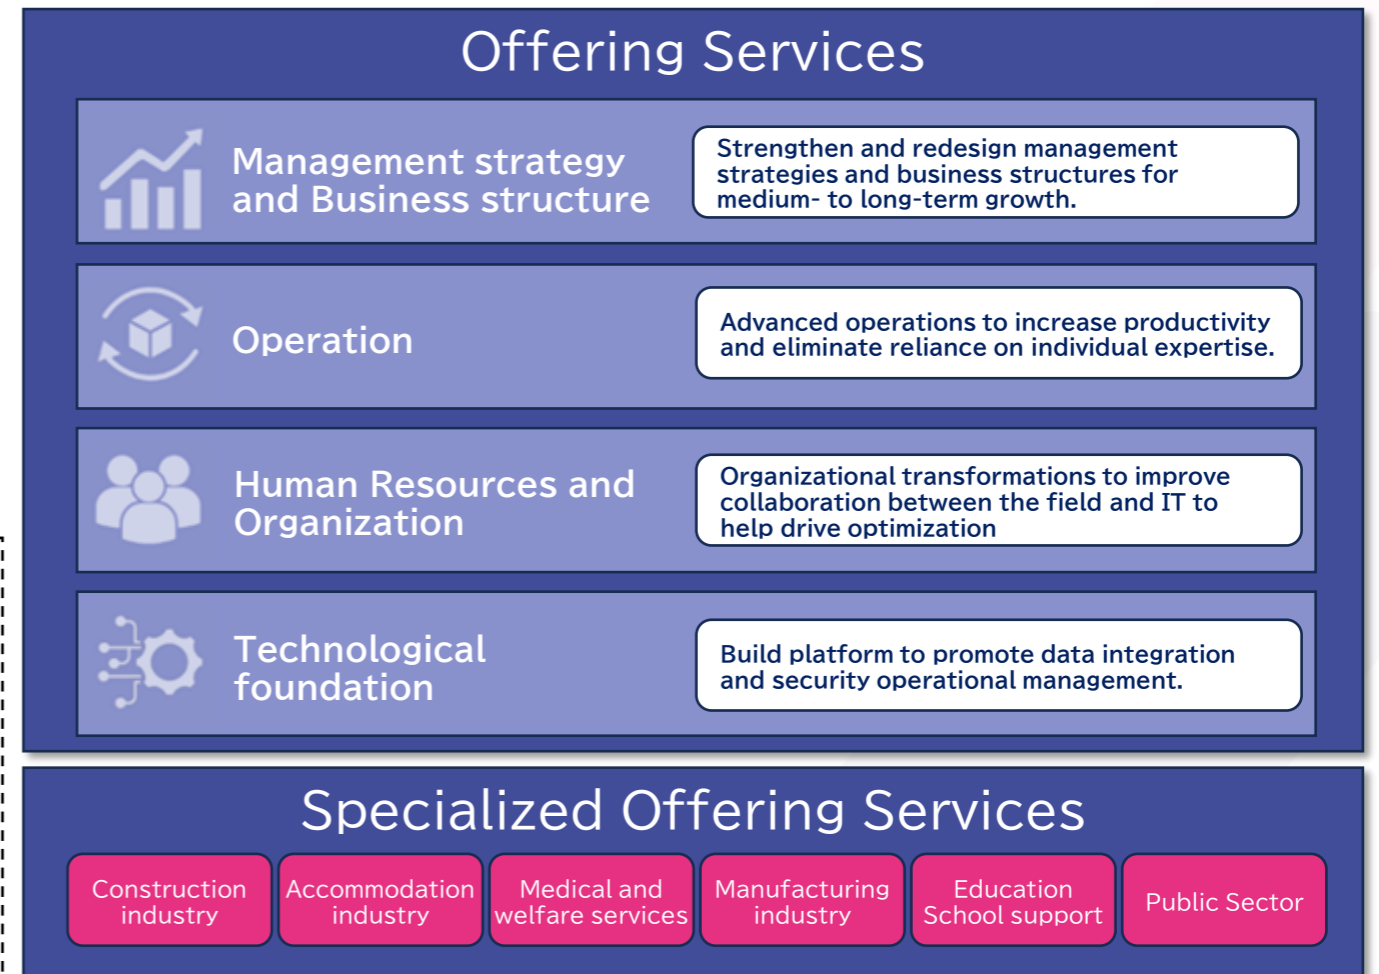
Offering Services

Management strategy and Business structure

Strengthen and redesign management strategies and business structures for medium- to long-term growth.

Operation

Advanced operations to increase productivity and eliminate reliance on individual expertise.

Human Resources and Organization

Organizational transformations to improve collaboration between the field and IT to help drive optimization

Technological foundation

Build platform to promote data integration and security operational management.

Specialized Offering Services

Construction industry

Accommodation industry

Medical and welfare services

Manufacturing industry

Education School support

Public Sector